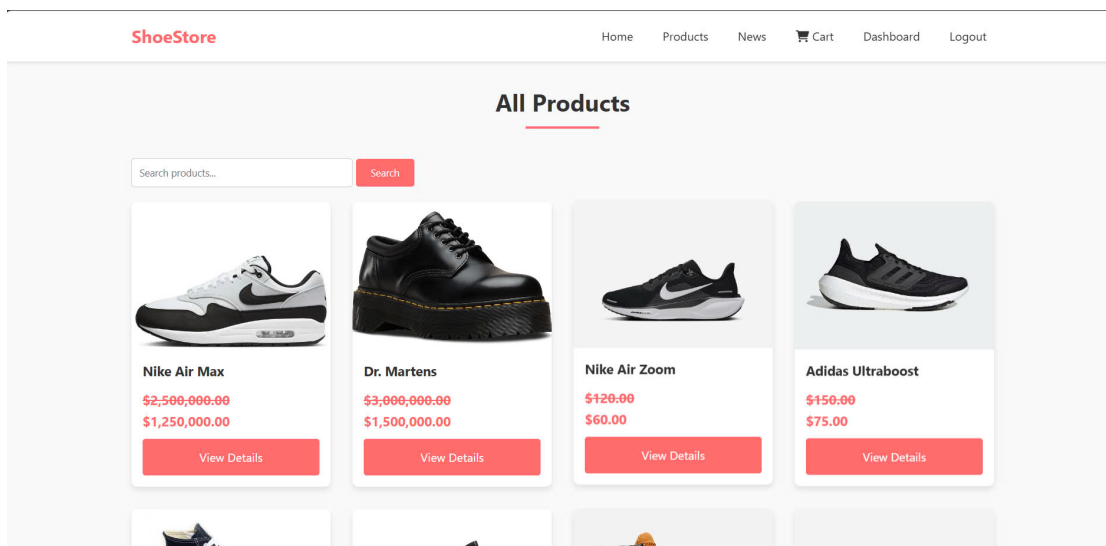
ShoeStore

Home Products News Cart Dashboard Logout

All Products

Search products...

Search

Nike Air Max

~~$2,500,000.00~~

$1,250,000.00

View Details

Dr. Martens

~~$3,000,000.00~~

$1,500,000.00

View Details

Nike Air Zoom

~~$120.00~~

$60.00

View Details

Adidas Ultraboost

~~$150.00~~

$75.00

View Details